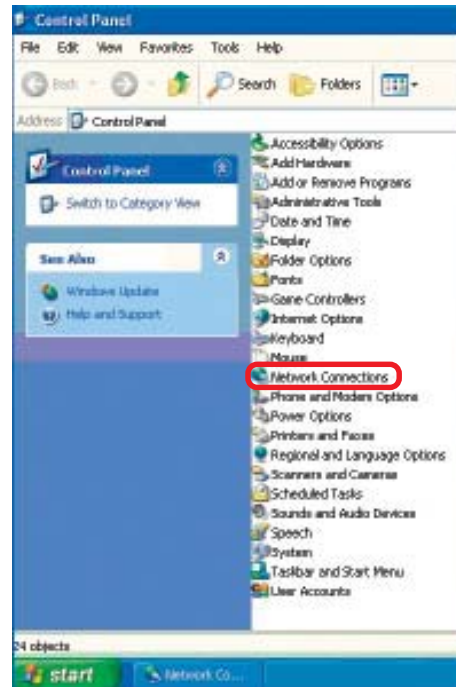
Control Panel

File Edit View Favorites Tools Help

Back Search Folders

Address Control Panel

Control Panel

Switch to Category View

See Also

Windows Update

Help and Support

Accessibility Options
Add Hardware
Add or Remove Programs
Administrative Tools
Date and Time
Display
Folder Options
Fonts
Game Controllers
Internet Options
Keyboard
Mouse
Network Connections
Phone and Modem Options
Power Options
Printers and Faxes
Regional and Language Options
Scanners and Cameras
Scheduled Tasks
Sounds and Audio Devices
Speech
System
Taskbar and Start Menu
User Accounts

24 objects

start Network Co...